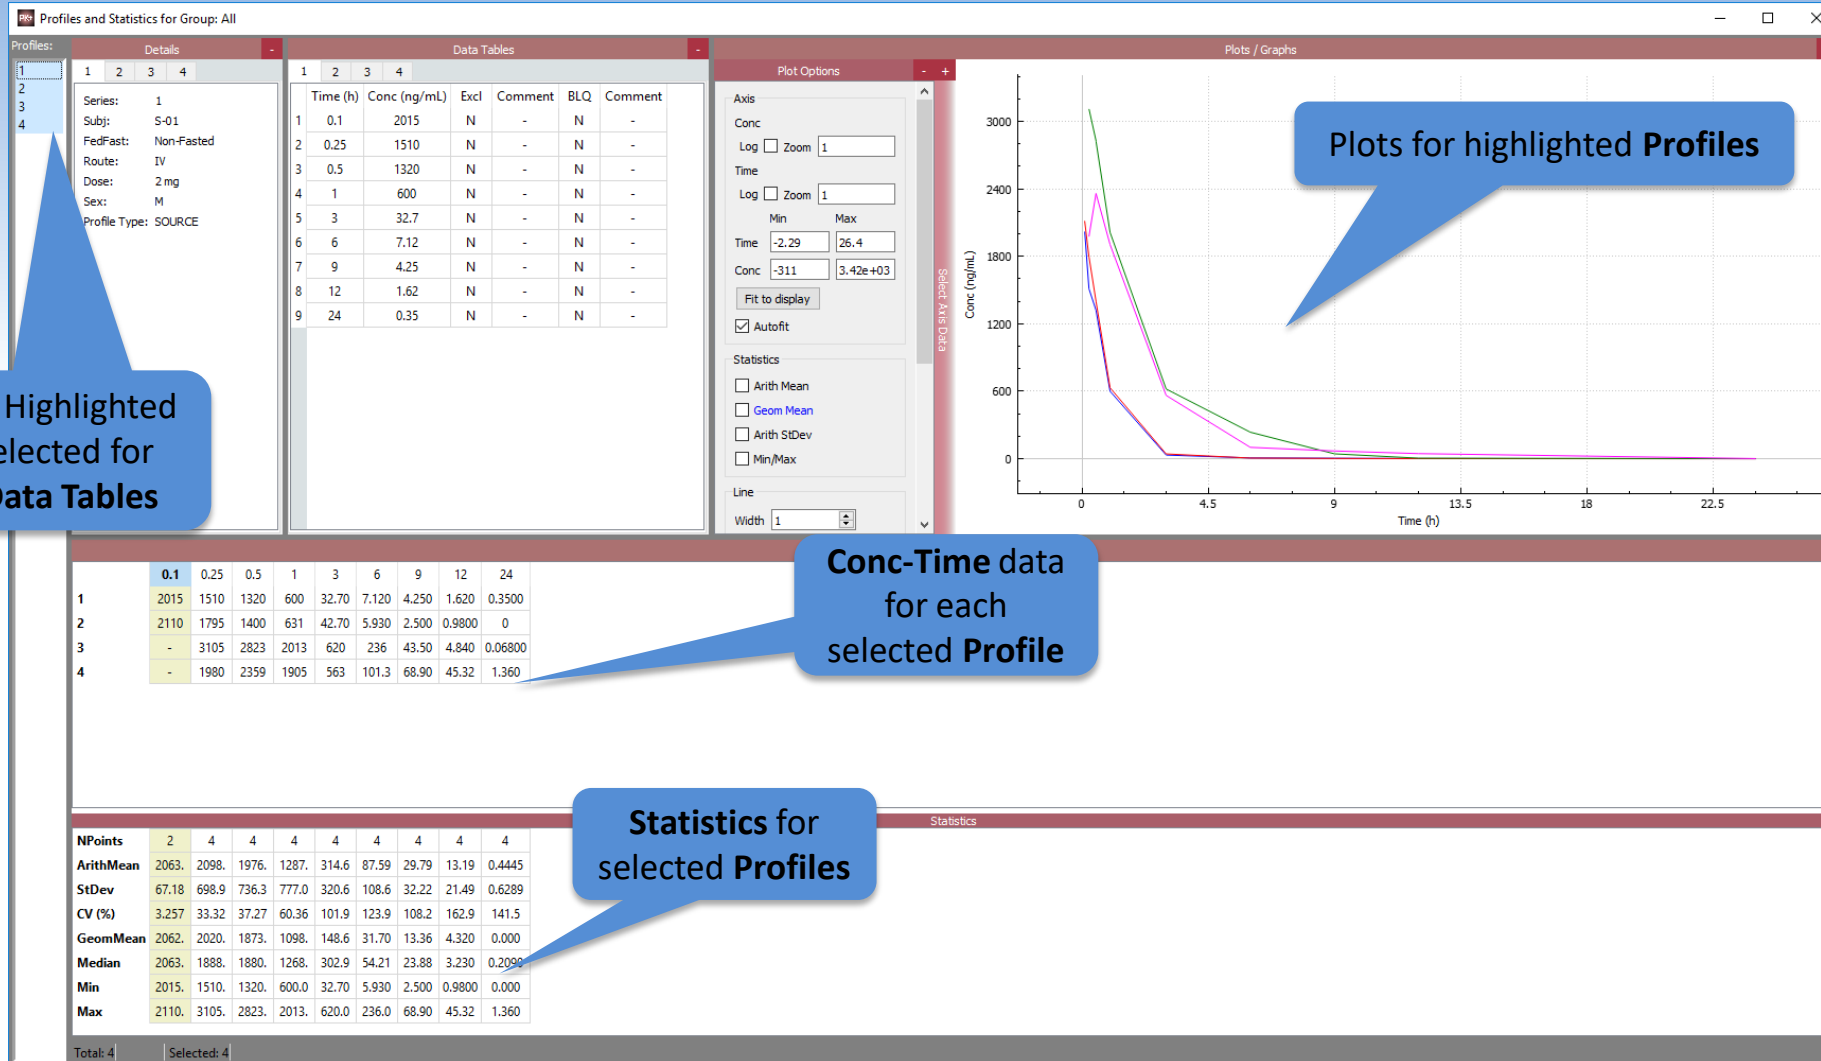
Profiles and Statistics for Group: All

Profiles:
1
2
3
4

Details
1 2 3 4

Series: 1
Subj: S-01
FedFast: Non-Fasted
Route: IV
Dose: 2 mg
Sex: M
Profile Type: SOURCE

Data Tables
1 2 3 4

| | Time (h) | Conc (ng/mL) | Excl | Comment | BLQ | Comment |
|---|---|---|---|---|---|---|
| 1 | 0.1 | 2015 | N | - | N | - |
| 2 | 0.25 | 1510 | N | - | N | - |
| 3 | 0.5 | 1320 | N | - | N | - |
| 4 | 1 | 600 | N | - | N | - |
| 5 | 3 | 32.7 | N | - | N | - |
| 6 | 6 | 7.12 | N | - | N | - |
| 7 | 9 | 4.25 | N | - | N | - |
| 8 | 12 | 1.62 | N | - | N | - |
| 9 | 24 | 0.35 | N | - | N | - |

Plot Options

Axis
Conc
Log Zoom 1
Time
Log Zoom 1
Min Max
Time -2.29 26.4
Conc -311 3.42e+03
Fit to display
Autofit

Statistics
Arith Mean
Geom Mean
Arith StDev
Min/Max

Line
Width 1

Select Axis Data

Plots / Graphs

Plots for highlighted **Profiles**

3000
2400
1800
1200
600
0
Conc (ng/mL)
0 4.5 9 13.5 18 22.5
Time (h)

Highlighted
elected for
ata Tables

| | 0.1 | 0.25 | 0.5 | 1 | 3 | 6 | 9 | 12 | 24 |
|---|---|---|---|---|---|---|---|---|---|
| 1 | 2015 | 1510 | 1320 | 600 | 32.70 | 7.120 | 4.250 | 1.620 | 0.3500 |
| 2 | 2110 | 1795 | 1400 | 631 | 42.70 | 5.930 | 2.500 | 0.9800 | 0 |
| 3 | - | 3105 | 2823 | 2013 | 620 | 236 | 43.50 | 4.840 | 0.06800 |
| 4 | - | 1980 | 2359 | 1905 | 563 | 101.3 | 68.90 | 45.32 | 1.360 |

**Conc-Time** data for each selected **Profile**

Statistics

| NPoints | 2 | 4 | 4 | 4 | 4 | 4 | 4 | 4 | 4 |
|---|---|---|---|---|---|---|---|---|---|
| ArithMean | 2063. | 2098. | 1976. | 1287. | 314.6 | 87.59 | 29.79 | 13.19 | 0.4445 |
| StDev | 67.18 | 698.9 | 736.3 | 777.0 | 320.6 | 108.6 | 32.22 | 21.49 | 0.6289 |
| CV (%) | 3.257 | 33.32 | 37.27 | 60.36 | 101.9 | 123.9 | 108.2 | 162.9 | 141.5 |
| GeomMean | 2062. | 2020. | 1873. | 1098. | 148.6 | 31.70 | 13.36 | 4.320 | 0.000 |
| Median | 2063. | 1888. | 1880. | 1268. | 302.9 | 54.21 | 23.88 | 3.230 | 0.2090 |
| Min | 2015. | 1510. | 1320. | 600.0 | 32.70 | 5.930 | 2.500 | 0.9800 | 0.000 |
| Max | 2110. | 3105. | 2823. | 2013. | 620.0 | 236.0 | 68.90 | 45.32 | 1.360 |

**Statistics** for selected **Profiles**

Total: 4 Selected: 4